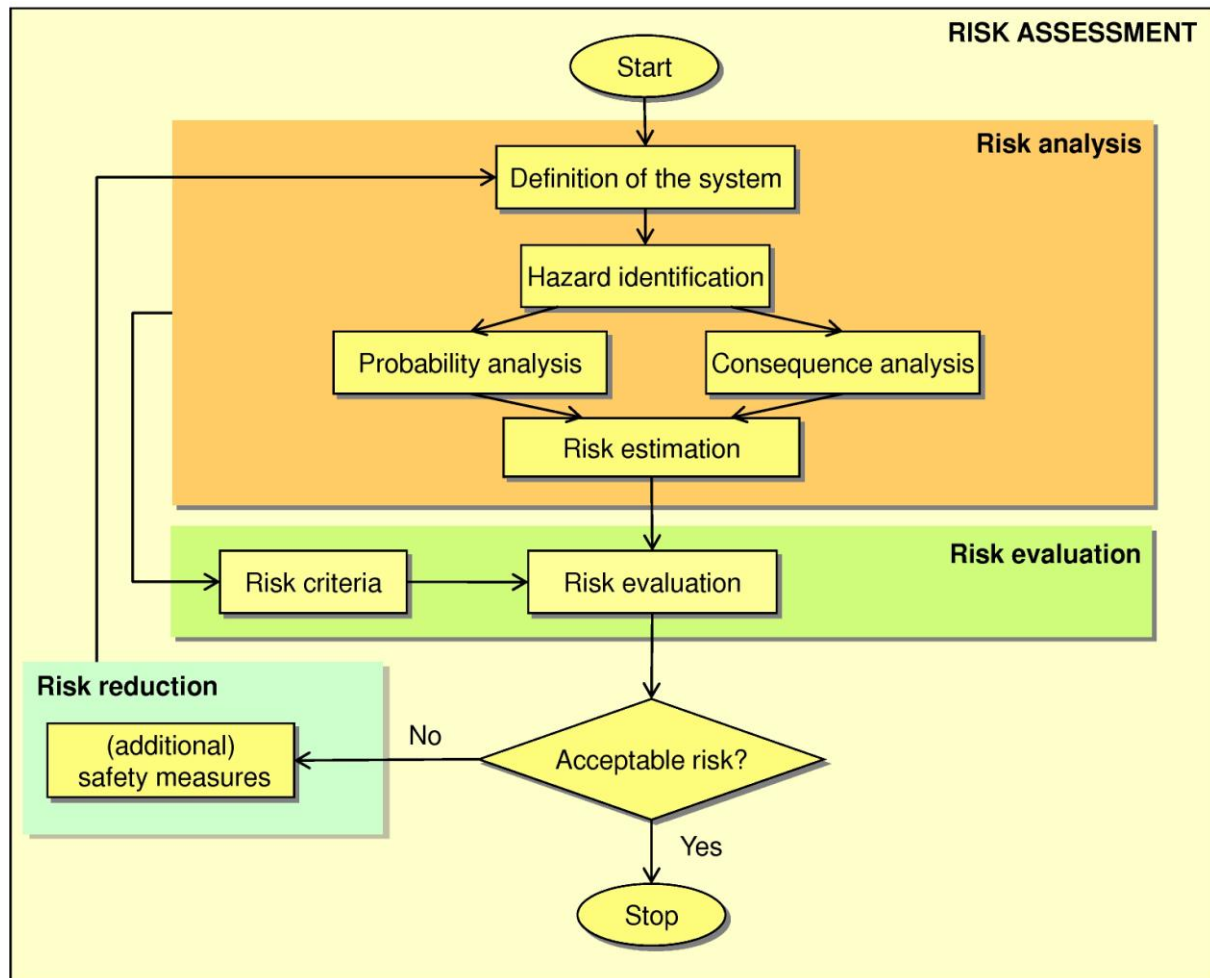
RISK ASSESSMENT

Start

Risk analysis

Definition of the system

Hazard identification

Probability analysis

Consequence analysis

Risk estimation

Risk evaluation

Risk criteria

Risk evaluation

Risk reduction

(additional) safety measures

No

Acceptable risk?

Yes

Stop